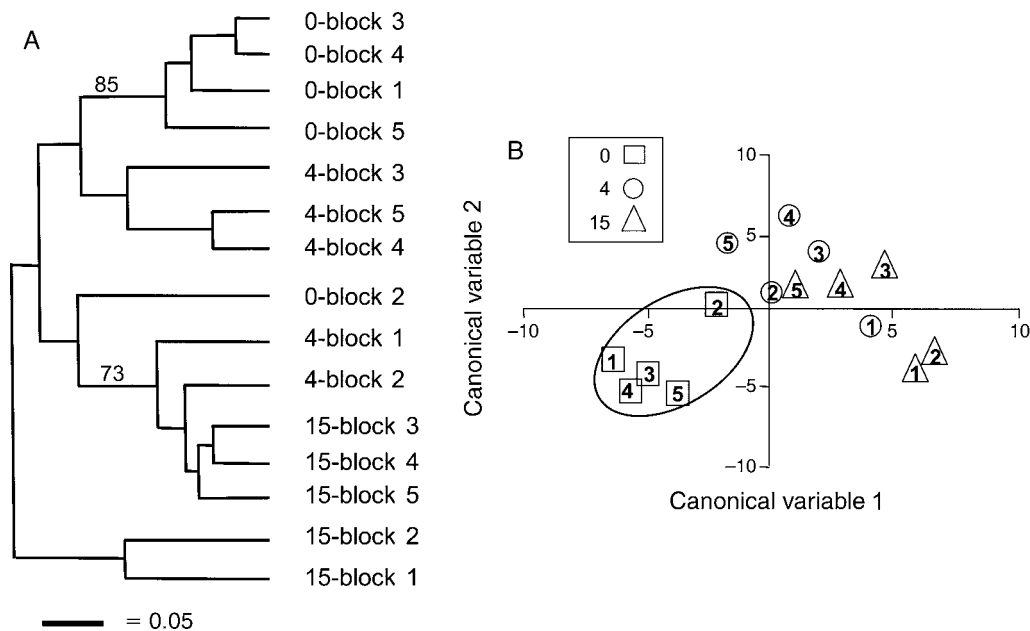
A

85

0-block 3
0-block 4
0-block 1
0-block 5
4-block 3
4-block 5
4-block 4
0-block 2
4-block 1

73

4-block 2
15-block 3
15-block 4
15-block 5
15-block 2
15-block 1

= 0.05

B

0
4
15

10
5
−10
−5
5
10
−5
−10

Canonical variable 2

Canonical variable 1

4
5
3
2
5
4
3
2
1
1
2
1
4
3
5